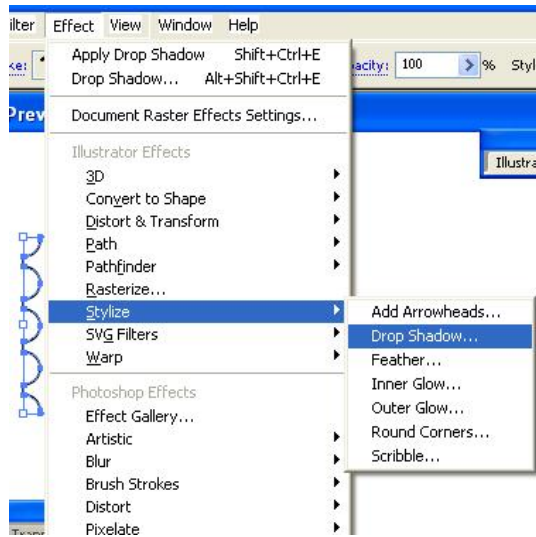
ilter Effect View Window Help

ke: pacity: 100 % Styl

Prev

Illustra

Apply Drop Shadow Shift+Ctrl+E
Drop Shadow... Alt+Shift+Ctrl+E

Document Raster Effects Settings...

Illustrator Effects
3D
Convert to Shape
Distort & Transform
Path
Pathfinder
Rasterize...
Stylize
SVG Filters
Warp

Photoshop Effects
Effect Gallery...
Artistic
Blur
Brush Strokes
Distort
Pixelate

Add Arrowheads...
Drop Shadow...
Feather...
Inner Glow...
Outer Glow...
Round Corners...
Scribble...

Trans